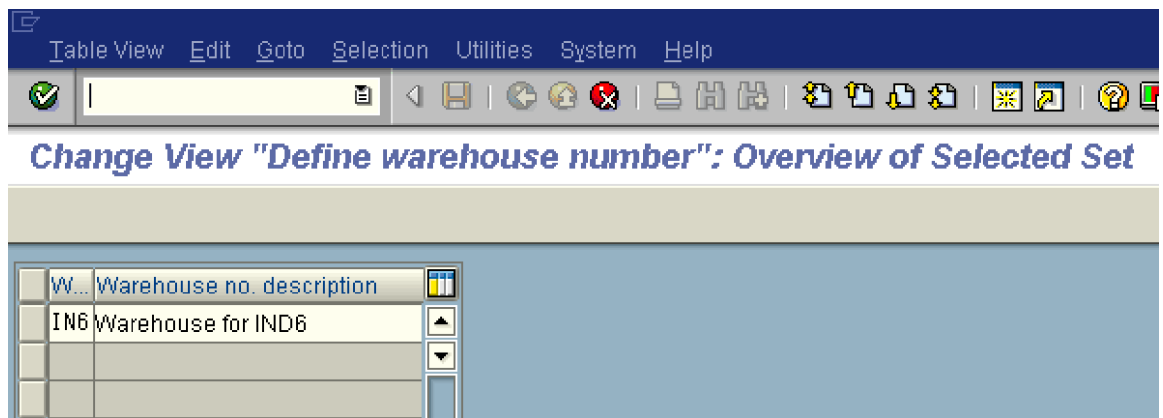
Table View Edit Goto Selection Utilities System Help

Change View "Define warehouse number": Overview of Selected Set

| W... | Warehouse no. description |
|---|---|
| IN6 | Warehouse for IND6 |
| | |
| | |